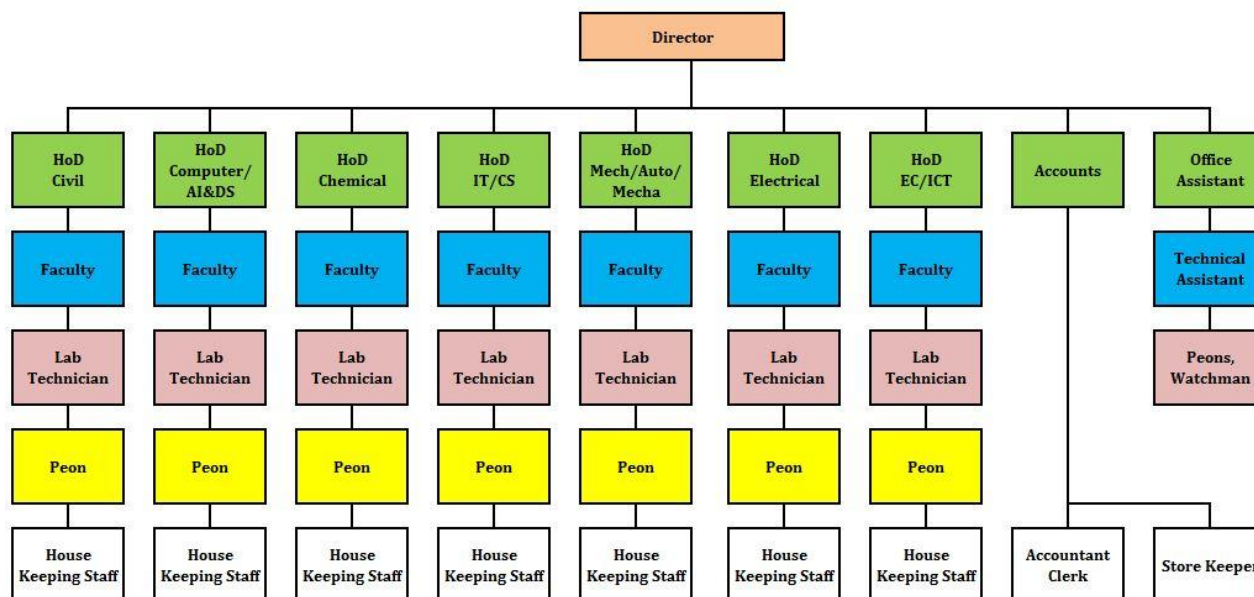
Director

HoD Civil

HoD Computer/ AI&DS

HoD Chemical

HoD IT/CS

HoD Mech/Auto/ Mecha

HoD Electrical

HoD EC/ICT

Accounts

Office Assistant

Faculty

Faculty

Faculty

Faculty

Faculty

Faculty

Faculty

Technical Assistant

Lab Technician

Lab Technician

Lab Technician

Lab Technician

Lab Technician

Lab Technician

Lab Technician

Peons, Watchman

Peon

Peon

Peon

Peon

Peon

Peon

Peon

House Keeping Staff

House Keeping Staff

House Keeping Staff

House Keeping Staff

House Keeping Staff

House Keeping Staff

House Keeping Staff

Accountant Clerk

Store Keeper